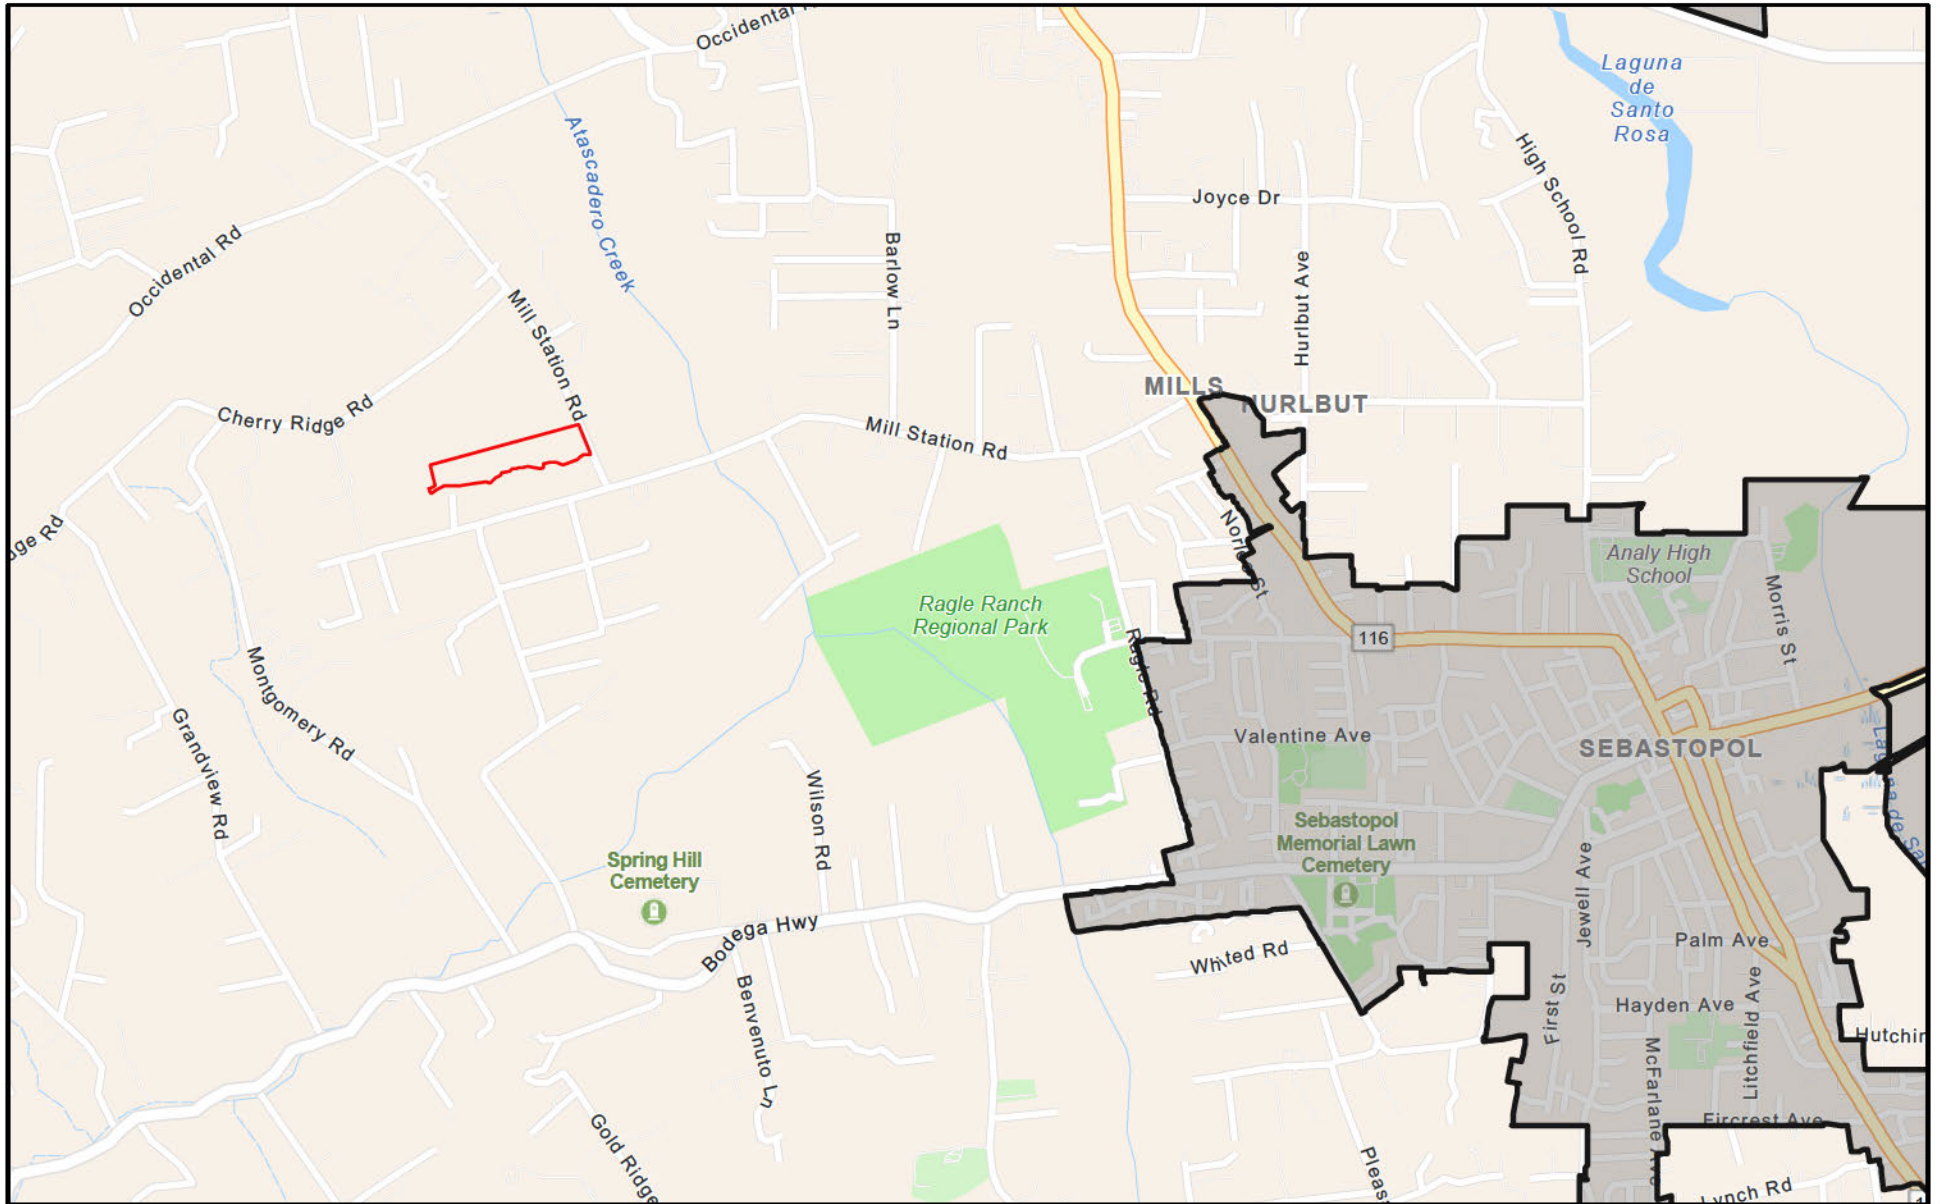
Occidental
Laguna de Santo Rosa
Atascadero Creek
Joyce Dr
High School Rd
Occidental Rd
Barlow Ln
Hurlbut Ave
Mill Station Rd
Cherry Ridge Rd
MILLS
HURLBUT
Mill Station Rd
dge Rd
Norlee St
Analy High School
Morris St
Ragle Ranch Regional Park
116
Ragle Rd
Montgomery Rd
Grandview Rd
Valentine Ave
SEBASTOPOL
Laguna de Sa
Wilson Rd
Sebastopol Memorial Lawn Cemetery
Spring Hill Cemetery
Bodega Hwy
Jewell Ave
Palm Ave
Whited Rd
Benvenuto Ln
First St
Hayden Ave
Litchfield Ave
Hutchin
McFarlane
Gold Ridge
Pleas
Fircrest Ave
Lynch Rd